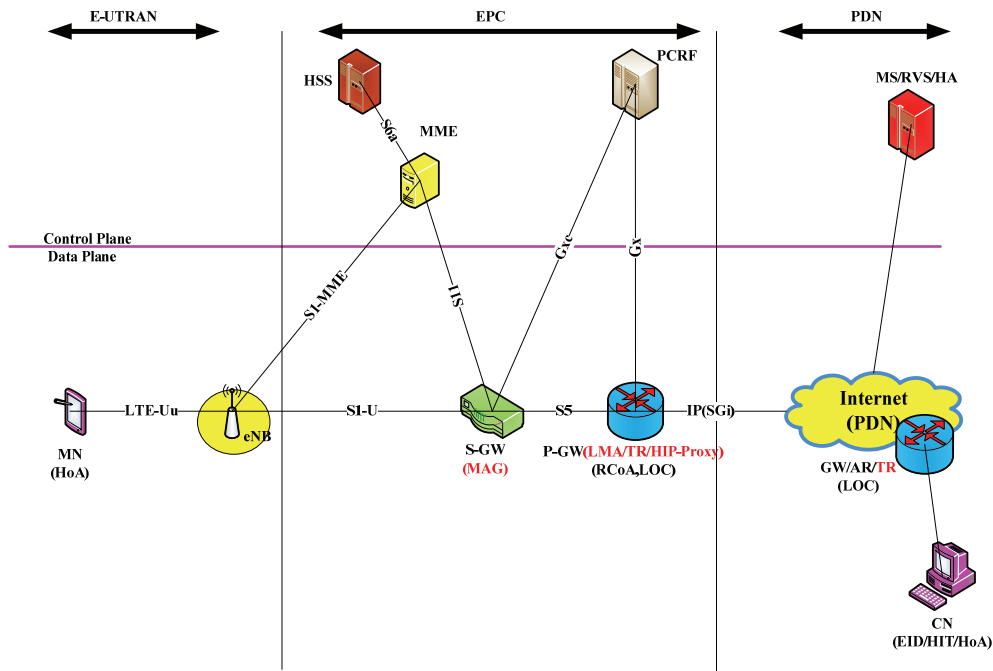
E-UTRAN

EPC

PDN

HSS

PCRF

MS/RVS/HA

S6a

MME

Control Plane
Data Plane

S1-MME

S11

Gxc

Gx

MN
(HoA)

LTE-Uu

eNB

S1-U

S-GW
(MAG)

S5

P-GW(LMA/TR/HIP-Proxy)
(RCoA,LOC)

IP(SGi)

Internet
(PDN)

GW/AR/TR
(LOC)

CN
(EID/HIT/HoA)